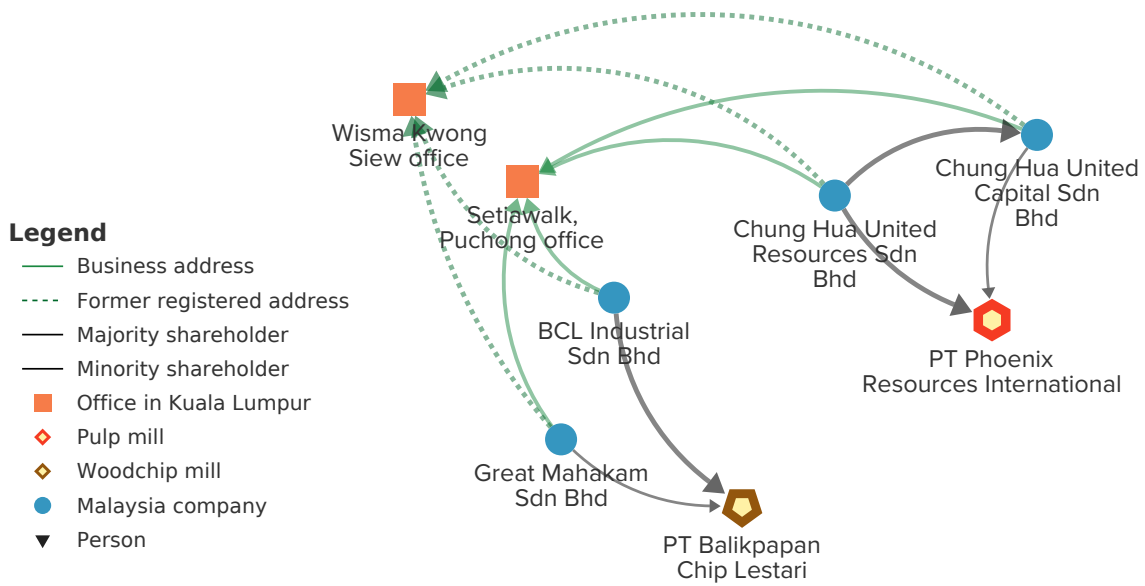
Legend
Business address
Former registered address
Majority shareholder
Minority shareholder
Office in Kuala Lumpur
Pulp mill
Woodchip mill
Malaysia company
Person

Wisma Kwong Siew office

Setiawalk, Puchong office

Chung Hua United Capital Sdn Bhd

Chung Hua United Resources Sdn Bhd

BCL Industrial Sdn Bhd

PT Phoenix Resources International

Great Mahakam Sdn Bhd

PT Balikpapan Chip Lestari